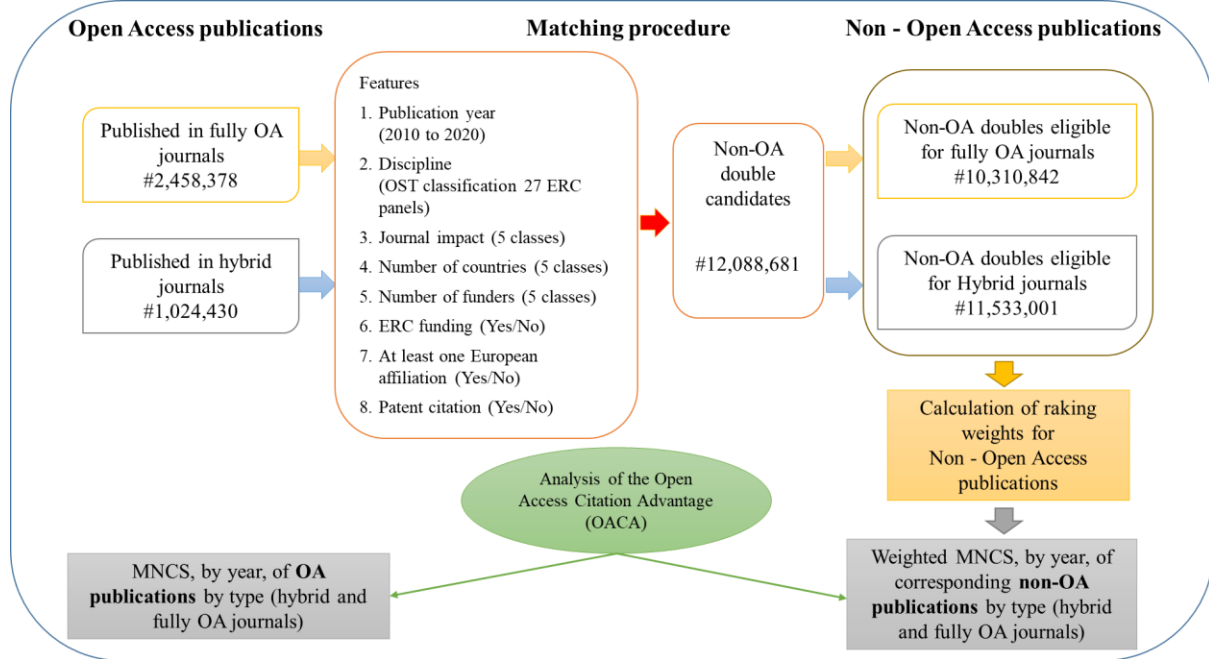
Open Access publications

Matching procedure

Non - Open Access publications

Published in fully OA journals #2,458,378

Published in hybrid journals #1,024,430

Features

1. Publication year (2010 to 2020)

2. Discipline (OST classification 27 ERC panels)

3. Journal impact (5 classes)

4. Number of countries (5 classes)

5. Number of funders (5 classes)

6. ERC funding (Yes/No)

7. At least one European affiliation (Yes/No)

8. Patent citation (Yes/No)

Non-OA double candidates

#12,088,681

Non-OA doubles eligible for fully OA journals #10,310,842

Non-OA doubles eligible for Hybrid journals #11,533,001

Calculation of raking weights for Non - Open Access publications

Analysis of the Open Access Citation Advantage (OACA)

MNCS, by year, of **OA publications** by type (hybrid and fully OA journals)

Weighted MNCS, by year, of corresponding **non-OA publications** by type (hybrid and fully OA journals)